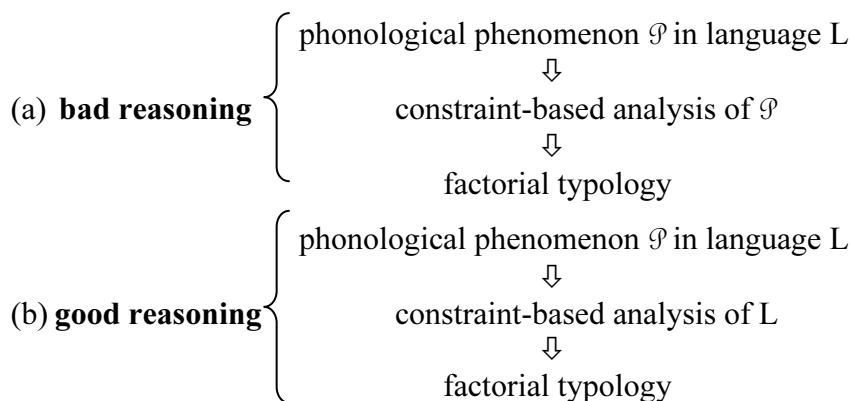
(a) **bad reasoning**

phonological phenomenon $\mathcal{P}$ in language L
⇩
constraint-based analysis of $\mathcal{P}$
⇩
factorial typology

(b) **good reasoning**

phonological phenomenon $\mathcal{P}$ in language L
⇩
constraint-based analysis of L
⇩
factorial typology